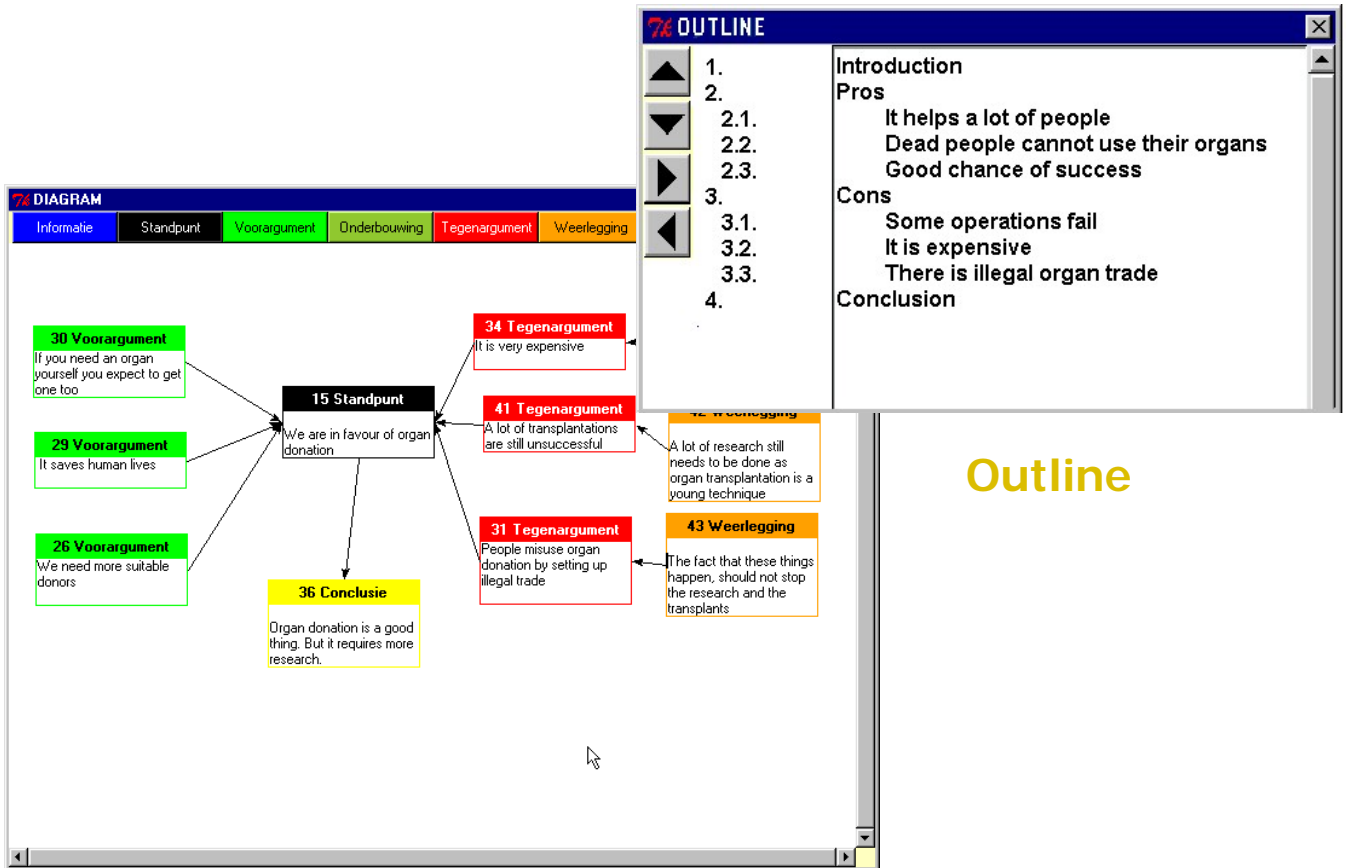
OUTLINE

1. Introduction
2. Pros
2.1. It helps a lot of people
2.2. Dead people cannot use their organs
2.3. Good chance of success
3. Cons
3.1. Some operations fail
3.2. It is expensive
3.3. There is illegal organ trade
4. Conclusion

DIAGRAM

Informatie | Standpunt | Voorargument | Onderbouwing | Tegenargument | Weerlegging

30 Voorargument
If you need an organ yourself you expect to get one too

29 Voorargument
It saves human lives

26 Voorargument
We need more suitable donors

15 Standpunt
We are in favour of organ donation

36 Conclusie
Organ donation is a good thing. But it requires more research.

34 Tegenargument
It is very expensive

41 Tegenargument
A lot of transplantations are still unsuccessful

31 Tegenargument
People misuse organ donation by setting up illegal trade

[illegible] Weerlegging
A lot of research still needs to be done as organ transplantation is a young technique

43 Weerlegging
The fact that these things happen, should not stop the research and the transplants

Outline